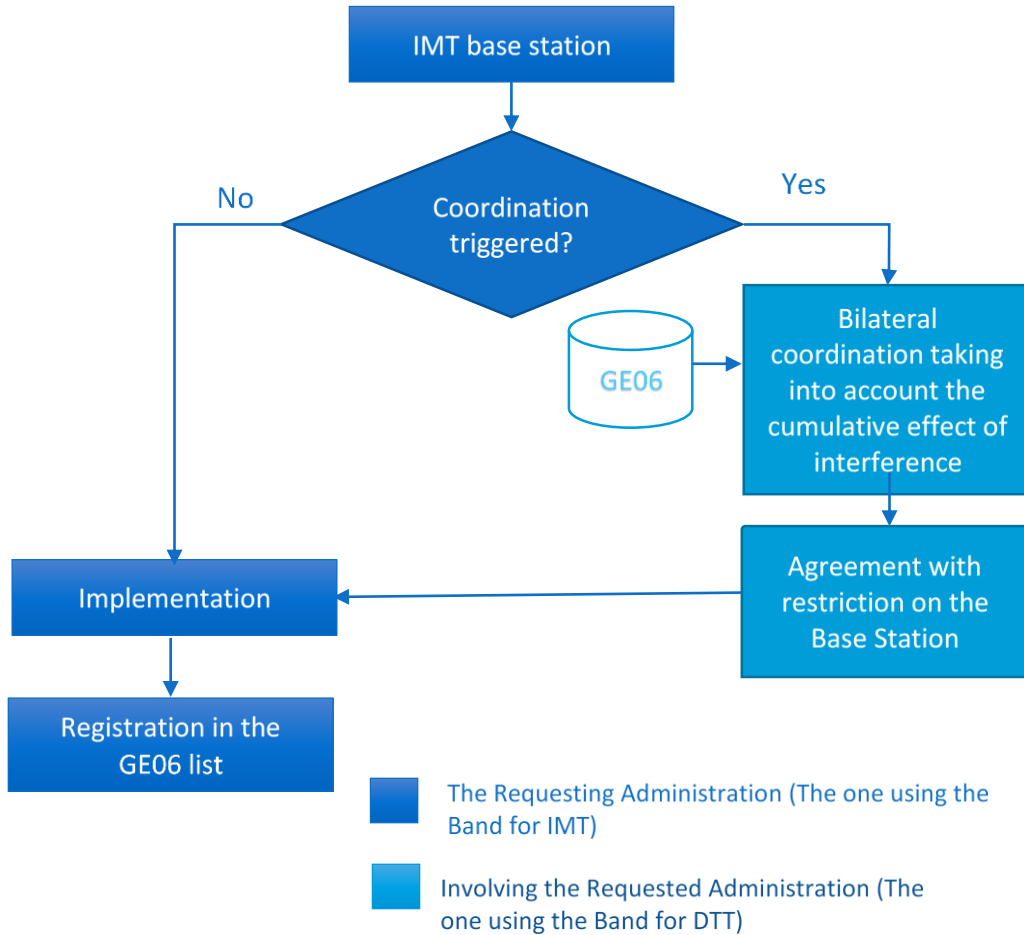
IMT base station

Coordination triggered?

No

Yes

GE06

Bilateral coordination taking into account the cumulative effect of interference

Agreement with restriction on the Base Station

Implementation

Registration in the GE06 list

The Requesting Administration (The one using the Band for IMT)

Involving the Requested Administration (The one using the Band for DTT)